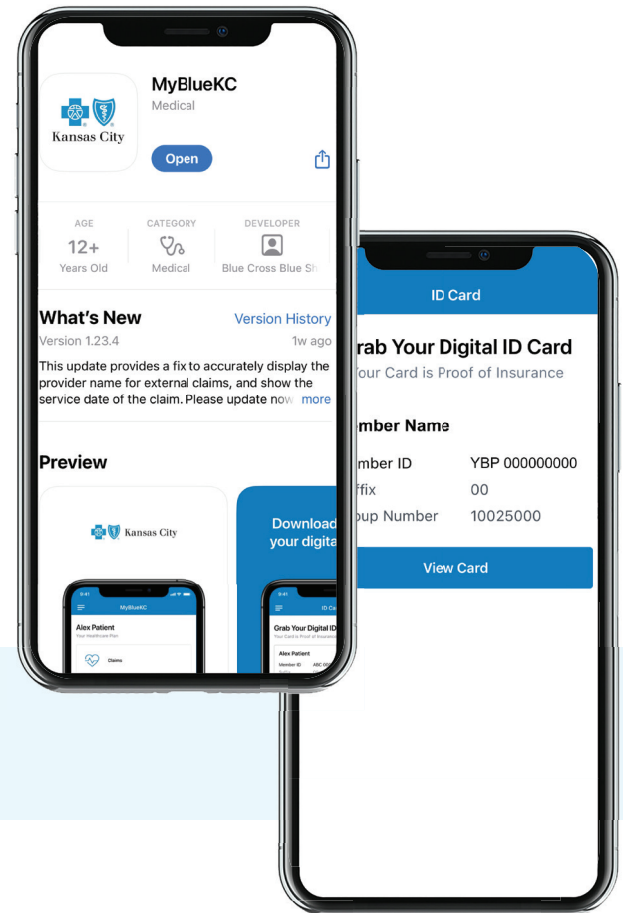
Kansas City

MyBlueKC
Medical

Open

AGE
12+
Years Old

CATEGORY
Medical

DEVELOPER
Blue Cross Blue Sh

What's New
Version History
Version 1.23.4
1w ago

This update provides a fix to accurately display the provider name for external claims, and show the service date of the claim. Please update now more

Preview

Kansas City

9:41
MyBlueKC
Alex Patient
Your Healthcare Plan
Claims

Download your digita

9:41
ID Ca
Grab Your Digital ID
Your Card is Proof of Insurance
Alex Patient
Member ID
ABC 000

ID Card

rab Your Digital ID Card
Your Card is Proof of Insurance

mber Name

mber ID
YBP 000000000
ffix
00
oup Number
10025000

View Card